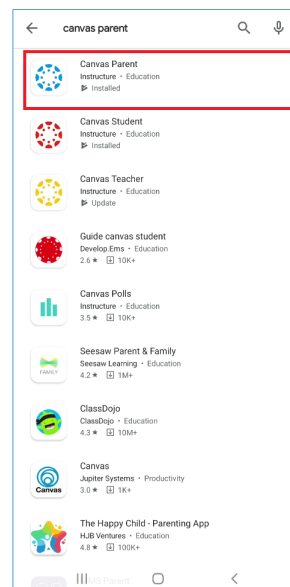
canvas parent

Canvas Parent
Instructure • Education
Installed

Canvas Student
Instructure • Education
Installed

Canvas Teacher
Instructure • Education
Update

Guide canvas student
Develop.Ems • Education
2.6 ★ 10K+

Canvas Polls
Instructure • Education
3.5 ★ 10K+

Seesaw Parent & Family
Seesaw Learning • Education
4.2 ★ 1M+

FAMILY

ClassDojo
ClassDojo • Education
4.3 ★ 10M+

Canvas
Jupiter Systems • Productivity
3.0 ★ 1K+

Canvas

The Happy Child - Parenting App
HJB Ventures • Education
4.8 ★ 100K+

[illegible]S Parent